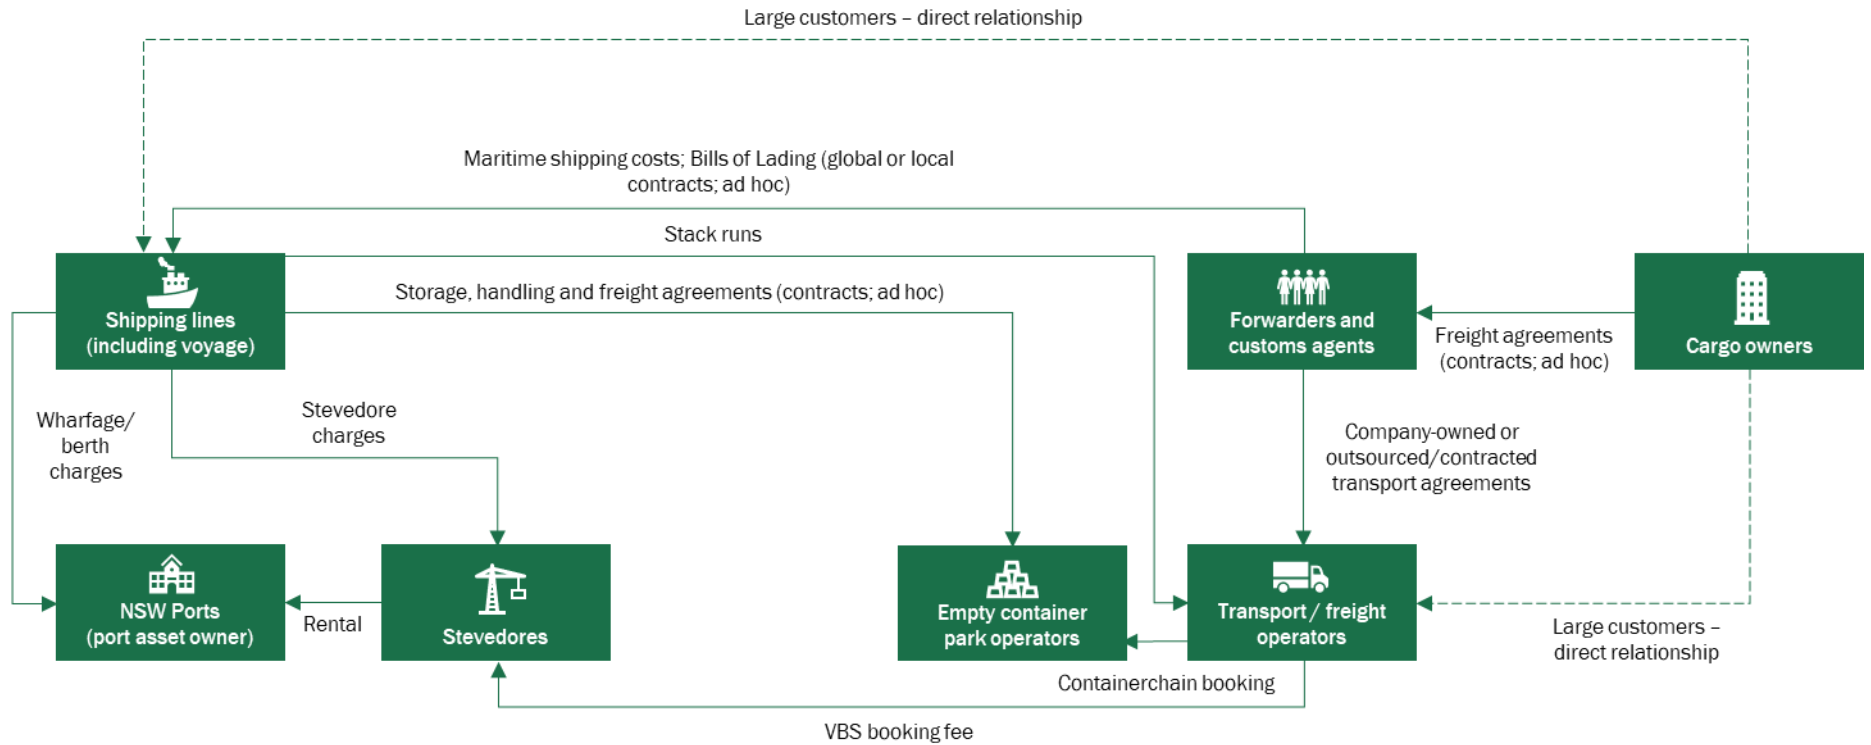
Large customers – direct relationship

Maritime shipping costs; Bills of Lading (global or local contracts; ad hoc)

Stack runs

Storage, handling and freight agreements (contracts; ad hoc)

Shipping lines (including voyage)

Forwarders and customs agents

Freight agreements (contracts; ad hoc)

Cargo owners

Wharfage/ berth charges

Stevedore charges

Company-owned or outsourced/contracted transport agreements

NSW Ports (port asset owner)

Rental

Stevedores

Empty container park operators

Transport / freight operators

Large customers – direct relationship

Containerchain booking

VBS booking fee